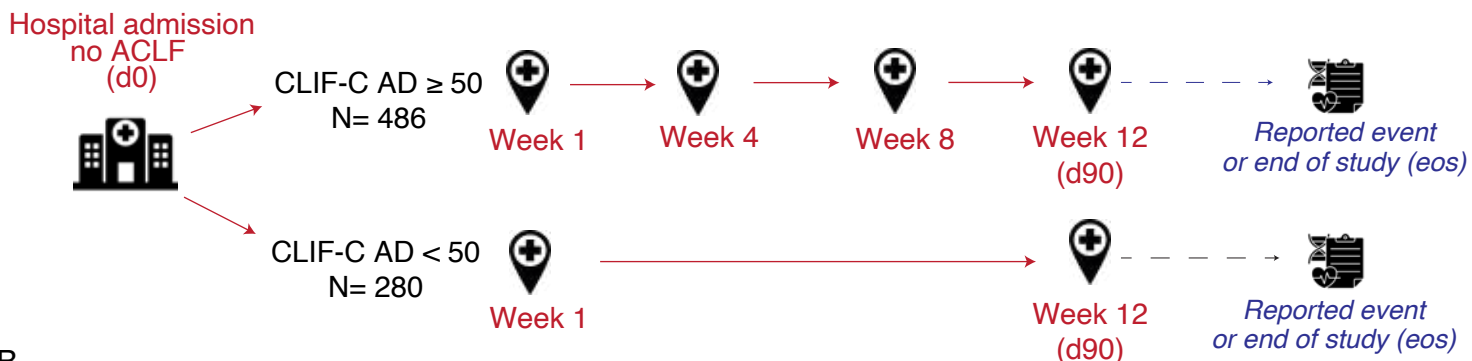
Hospital admission no ACLF (d0)

CLIF-C AD $\geq$ 50
N= 486

Week 1

Week 4

Week 8

Week 12 (d90)

*Reported event or end of study (eos)*

CLIF-C AD < 50
N= 280

Week 1

Week 12 (d90)

*Reported event or end of study (eos)*

B